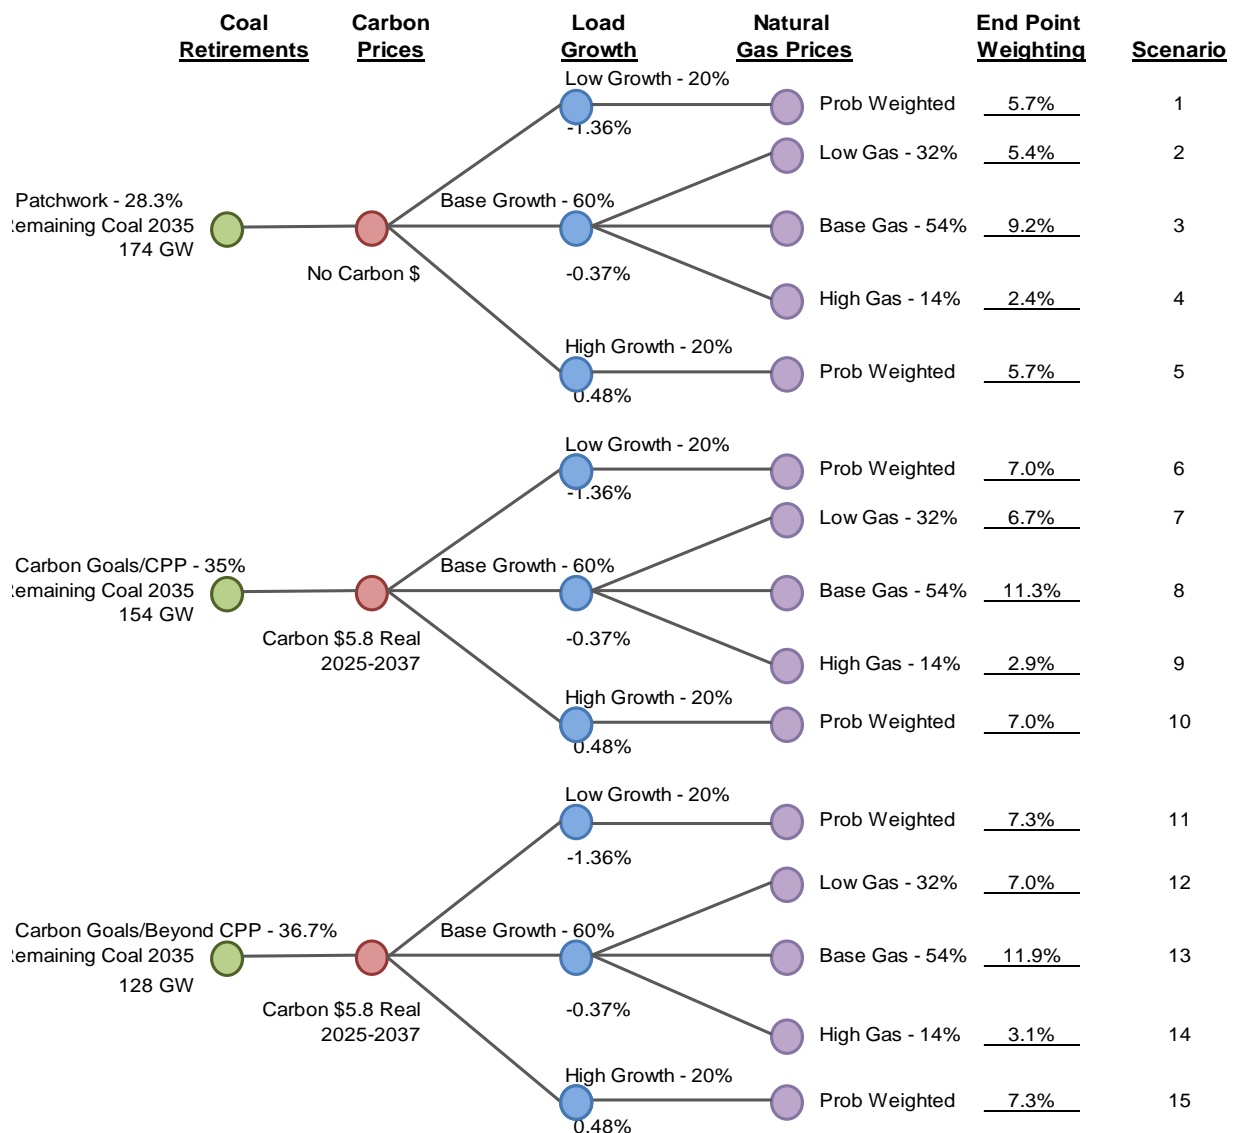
Coal Retirements

Carbon Prices

Load Growth

Natural Gas Prices

End Point Weighting

Scenario

Patchwork - 28.3%
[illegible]emaining Coal 2035
174 GW

No Carbon $

Low Growth - 20%
-1.36%

Prob Weighted 5.7% 1

Base Growth - 60%
-0.37%

Low Gas - 32% 5.4% 2

Base Gas - 54% 9.2% 3

High Gas - 14% 2.4% 4

High Growth - 20%
0.48%

Prob Weighted 5.7% 5

Carbon Goals/CPP - 35%
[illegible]emaining Coal 2035
154 GW

Carbon $5.8 Real
2025-2037

Low Growth - 20%
-1.36%

Prob Weighted 7.0% 6

Base Growth - 60%
-0.37%

Low Gas - 32% 6.7% 7

Base Gas - 54% 11.3% 8

High Gas - 14% 2.9% 9

High Growth - 20%
0.48%

Prob Weighted 7.0% 10

Carbon Goals/Beyond CPP - 36.7%
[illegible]emaining Coal 2035
128 GW

Carbon $5.8 Real
2025-2037

Low Growth - 20%
-1.36%

Prob Weighted 7.3% 11

Base Growth - 60%
-0.37%

Low Gas - 32% 7.0% 12

Base Gas - 54% 11.9% 13

High Gas - 14% 3.1% 14

High Growth - 20%
0.48%

Prob Weighted 7.3% 15